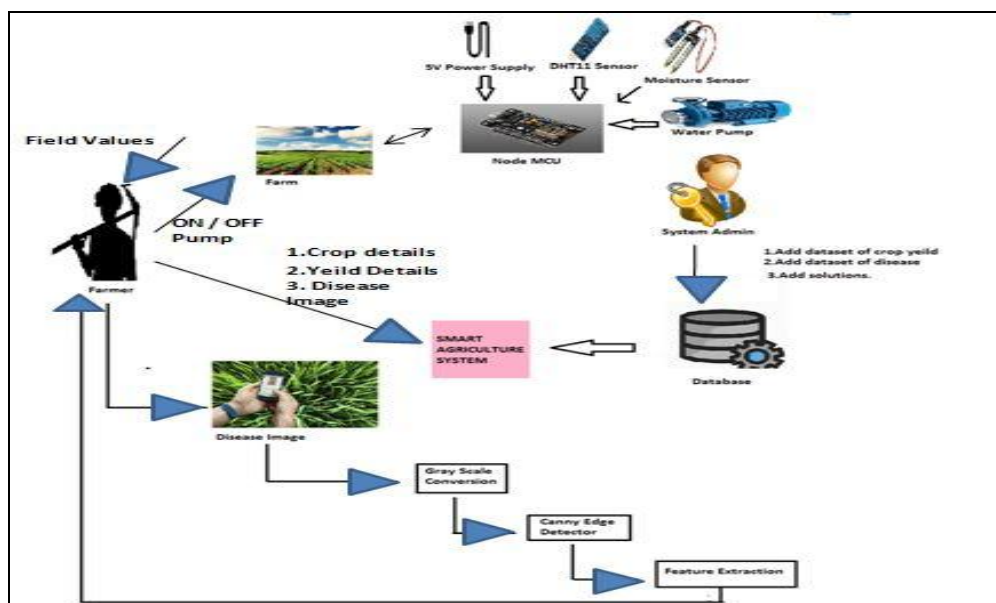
5V Power Supply
DHT11 Sensor
Moisture Sensor

Field Values

Node MCU

Water Pump

Farm

ON / OFF Pump

System Admin

1.Crop details
2.Yeild Details
3. Disease Image

1.Add dataset of crop yeild
2.Add dataset of disease
3.Add solutions.

Farmer

SMART AGRICULTURE SYSTEM

Database

Disease Image

Gray Scale Conversion

Canny Edge Detector

Feature Extraction